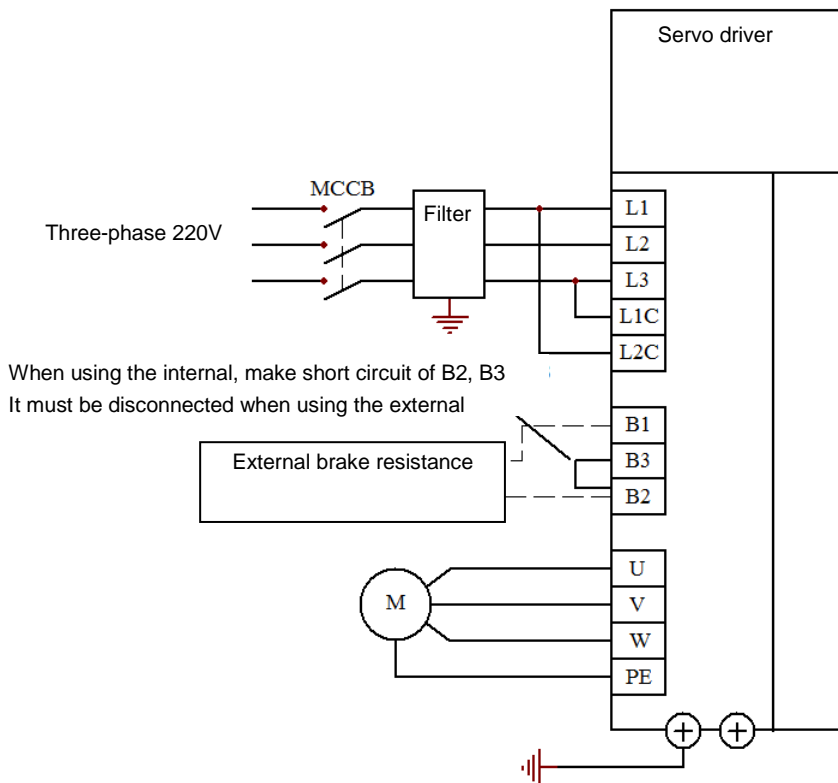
Servo driver

MCCB

Three-phase 220V

Filter

L1
L2
L3
L1C
L2C

When using the internal, make short circuit of B2, B3
It must be disconnected when using the external

External brake resistance

B1
B3
B2

M

U
V
W
PE